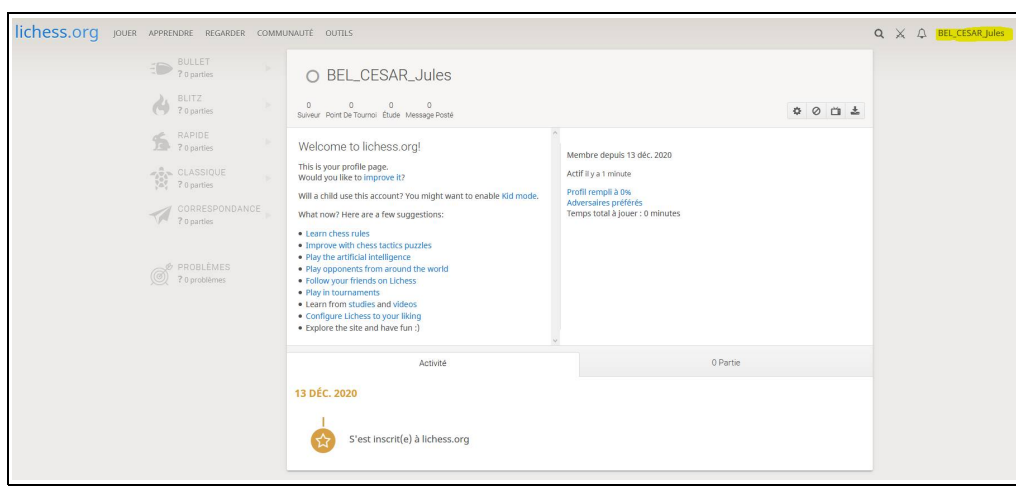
lichess.org JOUER APPRENDRE REGARDER COMMUNAUTÉ OUTILS

BEL_CESAR_Jules

BULLET
? 0 parties

BLITZ
? 0 parties

RAPIDE
? 0 parties

CLASSIQUE
? 0 parties

CORRESPONDANCE
? 0 parties

PROBLÈMES
? 0 problèmes

BEL_CESAR_Jules

0 Suiveur 0 Point De Tournoi 0 Étude 0 Message Posté

Welcome to lichess.org!

This is your profile page.
Would you like to improve it?

Will a child use this account? You might want to enable Kid mode.

What now? Here are a few suggestions:

• Learn chess rules
• Improve with chess tactics puzzles
• Play the artificial intelligence
• Play opponents from around the world
• Follow your friends on Lichess
• Play in tournaments
• Learn from studies and videos
• Configure Lichess to your liking
• Explore the site and have fun :)

Membre depuis 13 déc. 2020

Actif Il y a 1 minute

Profil rempli à 0%
Adversaires préférés
Temps total à jouer : 0 minutes

Activité

0 Partie

13 DÉC. 2020

S'est inscrit(e) à lichess.org